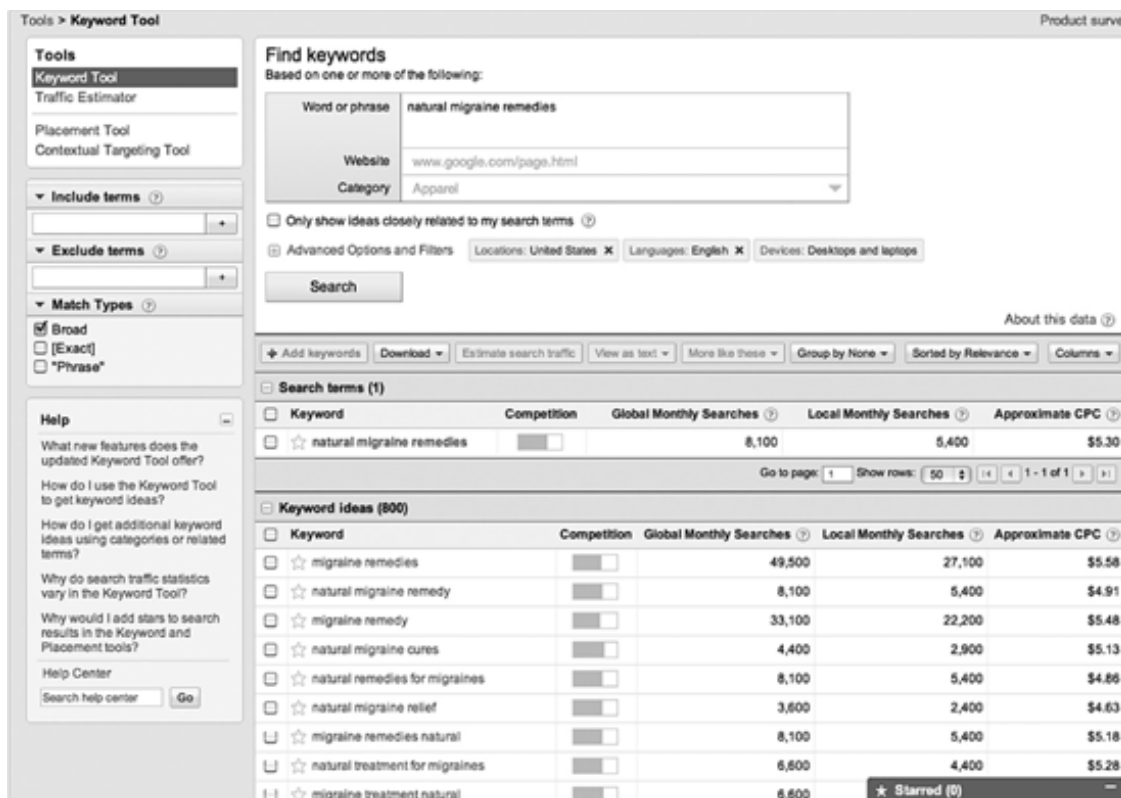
Tools > Keyword Tool

Product surve

Tools
Keyword Tool
Traffic Estimator

Placement Tool
Contextual Targeting Tool

Include terms

Exclude terms

Match Types
Broad
[Exact]
"Phrase"

Help
What new features does the updated Keyword Tool offer?
How do I use the Keyword Tool to get keyword ideas?
How do I get additional keyword ideas using categories or related terms?
Why do search traffic statistics vary in the Keyword Tool?
Why would I add stars to search results in the Keyword and Placement tools?
Help Center
Search help center Go

Find keywords
Based on one or more of the following:

Word or phrase natural migraine remedies
Website www.google.com/page.html
Category Apparel

Only show ideas closely related to my search terms

Advanced Options and Filters Locations: United States Languages: English Devices: Desktops and laptops

Search

About this data

+ Add keywords Download Estimate search traffic View as text More like these Group by None Sorted by Relevance Columns

Search terms (1)

| Keyword | Competition | Global Monthly Searches | Local Monthly Searches | Approximate CPC |
|---|---|---|---|---|
| natural migraine remedies | | 8,100 | 5,400 | $5.30 |

Go to page: 1 Show rows: 50 1 - 1 of 1

Keyword ideas (800)

| Keyword | Competition | Global Monthly Searches | Local Monthly Searches | Approximate CPC |
|---|---|---|---|---|
| migraine remedies | | 49,500 | 27,100 | $5.58 |
| natural migraine remedy | | 8,100 | 5,400 | $4.91 |
| migraine remedy | | 33,100 | 22,200 | $5.48 |
| natural migraine cures | | 4,400 | 2,900 | $5.13 |
| natural remedies for migraines | | 8,100 | 5,400 | $4.86 |
| natural migraine relief | | 3,600 | 2,400 | $4.63 |
| migraine remedies natural | | 8,100 | 5,400 | $5.18 |
| natural treatment for migraines | | 6,600 | 4,400 | $5.28 |
| migraine treatment natural | | 6,600 | | |

Starred (0)